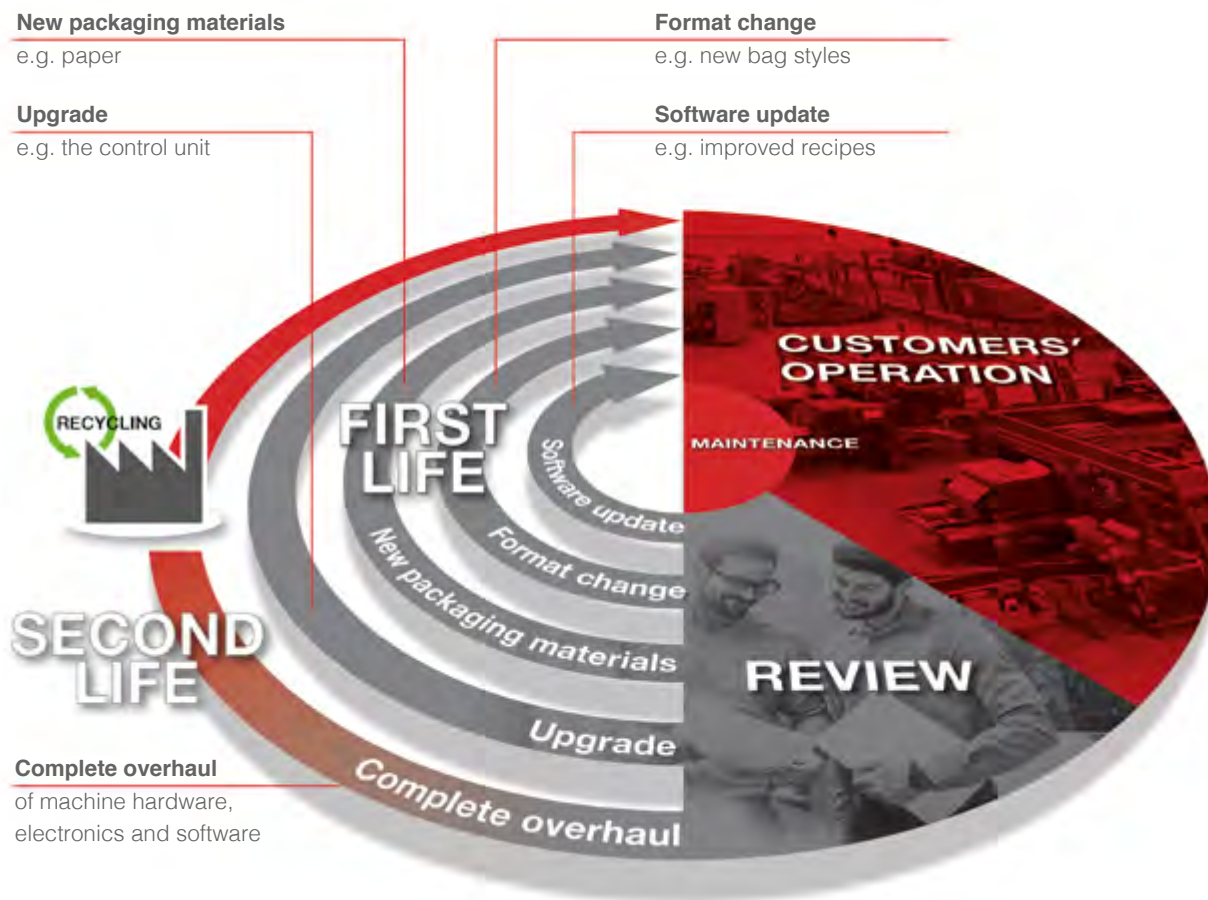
**New packaging materials**
e.g. paper

**Upgrade**
e.g. the control unit

**Format change**
e.g. new bag styles

**Software update**
e.g. improved recipes

RECYCLING

FIRST LIFE

SECOND LIFE

CUSTOMERS' OPERATION

MAINTENANCE

REVIEW

Software update

Format change

New packaging materials

Upgrade

Complete overhaul

**Complete overhaul**
of machine hardware, electronics and software